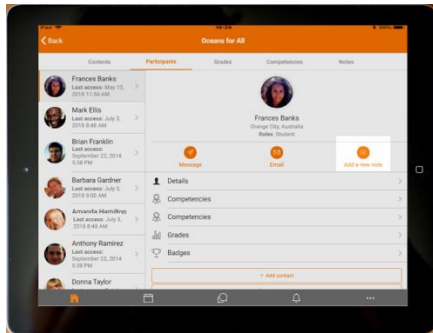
iPad
16:29
100%
Back
Oceans for All
Contents
Participants
Grades
Competencies
Notes
Frances Banks
Last access: May 15, 2018 11:56 AM
Mark Ellis
Last access: July 5, 2018 8:48 AM
Brian Franklin
Last access: September 22, 2014 5:38 PM
Barbara Gardner
Last access: July 5, 2018 9:00 AM
Amanda Hamilton
Last access: July 5, 2018 8:48 AM
Anthony Ramirez
Last access: September 22, 2014 5:38 PM
Donna Taylor
Frances Banks
Orange City, Australia
Roles: Student
Message
Email
Add a new note
Details
Competencies
Competencies
Grades
Badges
+ Add contact